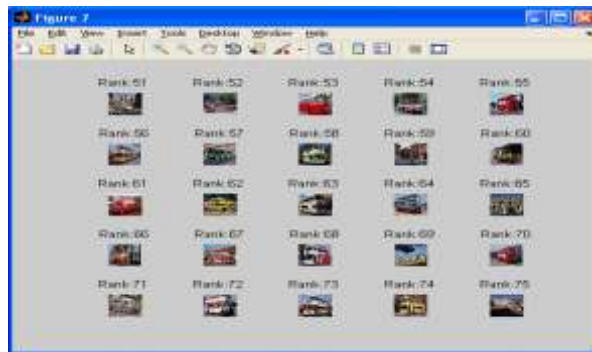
Figure 7

File Edit View Insert Tools Desktop Window Help

Rank:51 Rank:52 Rank:53 Rank:54 Rank:55

Rank:56 Rank:57 Rank:58 Rank:59 Rank:60

Rank:61 Rank:62 Rank:63 Rank:64 Rank:65

Rank:66 Rank:67 Rank:68 Rank:69 Rank:70

Rank:71 Rank:72 Rank:73 Rank:74 Rank:75